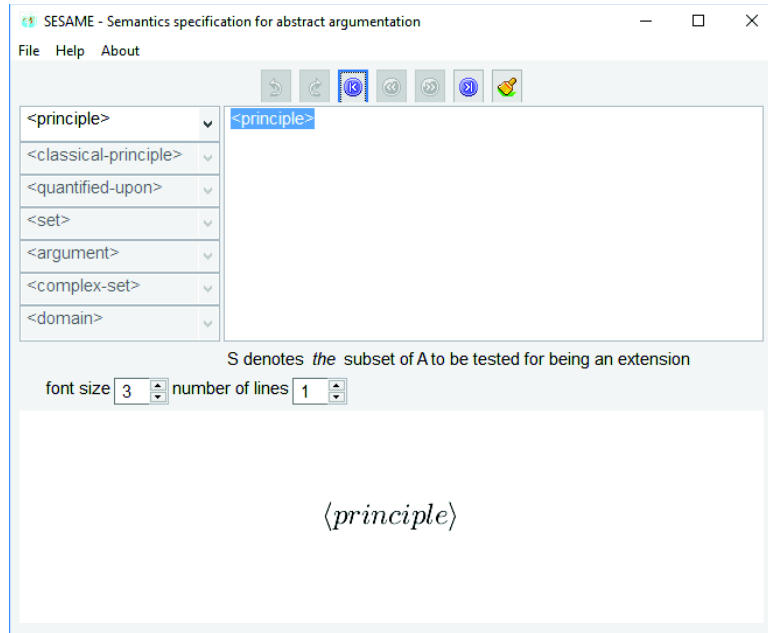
SESAME - Semantics specification for abstract argumentation

File Help About

<principle>
<classical-principle>
<quantified-upon>
<set>
<argument>
<complex-set>
<domain>

<principle>

S denotes *the* subset of A to be tested for being an extension

font size 3 number of lines 1

$\langle principle \rangle$